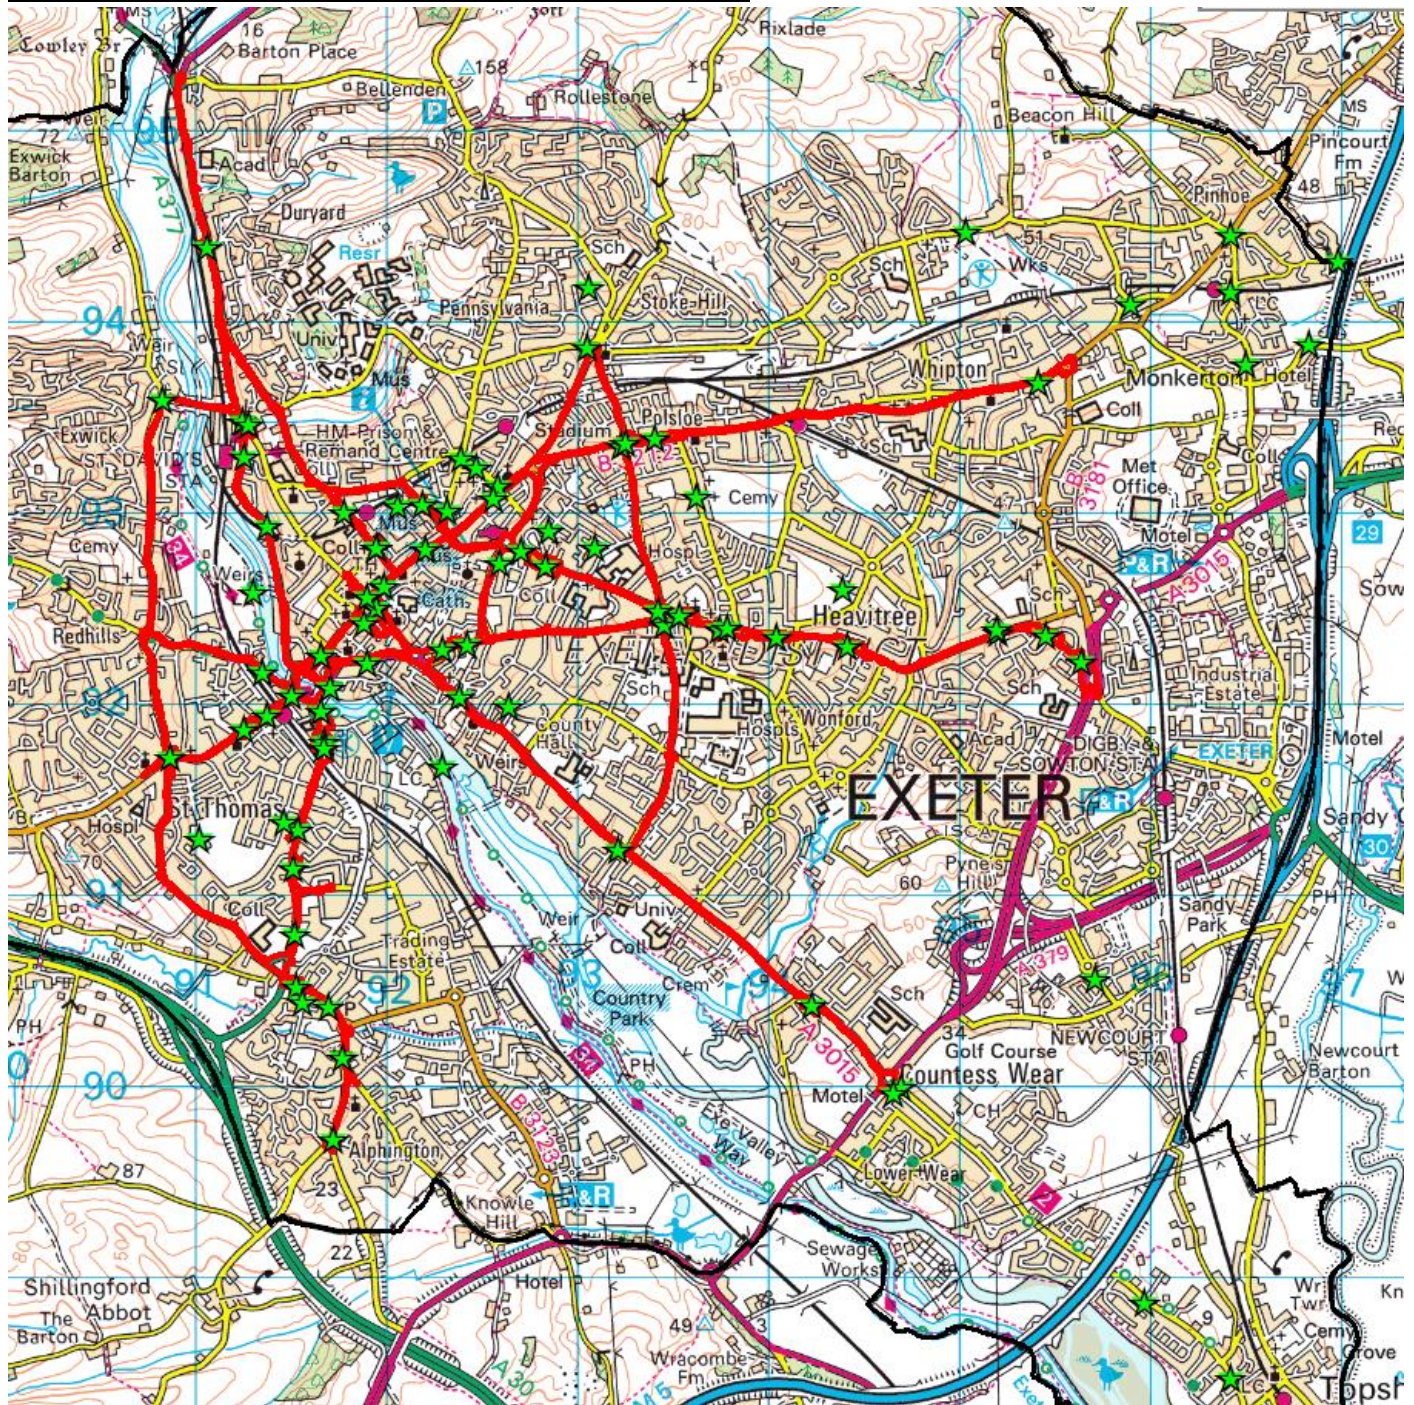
Cowley Br
16
Barton Place
Rixlade
Bellenden
158
Rollestone
Beacon Hill
Pincourt Fm
72
Weir
95
Exwick Barton
Acad
A 377
Duryard
Resr
Pinhoe
48
51
Wks
Sch
Sch
Stoke Hill
Pennsylvania
94
Weir
Univ
Mus
Whipton
Monkerton
Hotel
Exwick
ST DAVID'S STA
HM Prison & Remand Centre
Stadium
Polsloe
B 3212
Coll
Sch
B 3181
Met Office
Mus
93
Cemy
Coll
Mus
Cath
Cemy
47
Hospl
Motel
29
A 3015
Weirs
Redhills
Coll
Heavitree
EXETER DIST
Sch
Industrial Estate
P&R
Sch
92
Hospls
County Hall
Wonford
DIGBY & SOWTON STA
EXETER
Acad
Weirs
LC
Motel
St Thomas
EXETER
Hospl
P&R
ISCA
Sandy
30
70
Pyne's Hill
60
91
Coll
Sandy Park
PH
Weir
Univ
Coll
A 379
Trading Estate
92
93
Crem
94
96
97
91
Country Park
Sch
34
Golf Course
NEWCOURT STA
Newcourt Barton
PH
90
34
A 3015
Countess Wear
B 3123
Motel
CH
Exe Valley Way
Lower Wear
87
Alphington
23
Knowle Hill
P&R
2
22
Sewage Works
Hotel
Shillingford Abbot
The Barton
49
Wracombe Fm
A 30
M5
9
Cemy
Grove
LC
Topsh